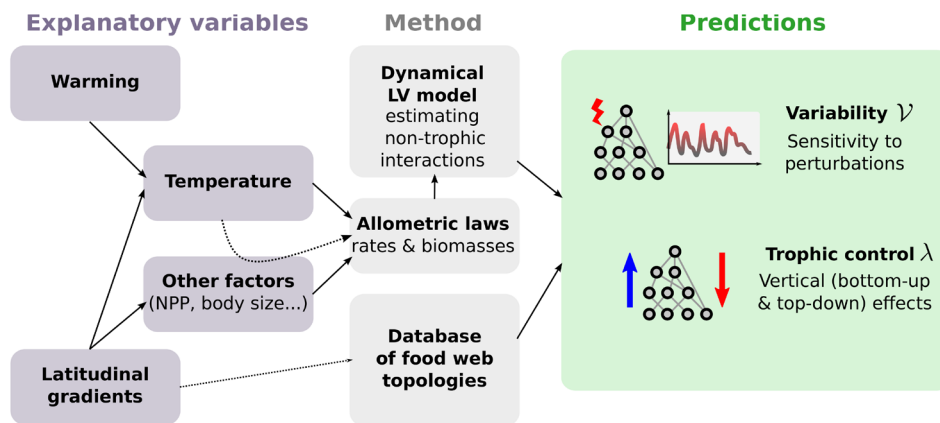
Explanatory variables

Method

Predictions

Warming

Temperature

Other factors (NPP, body size...)

Latitudinal gradients

Dynamical LV model estimating non-trophic interactions

Allometric laws rates & biomasses

Database of food web topologies

Variability $\mathcal{V}$
Sensitivity to perturbations

Trophic control $\lambda$
Vertical (bottom-up & top-down) effects